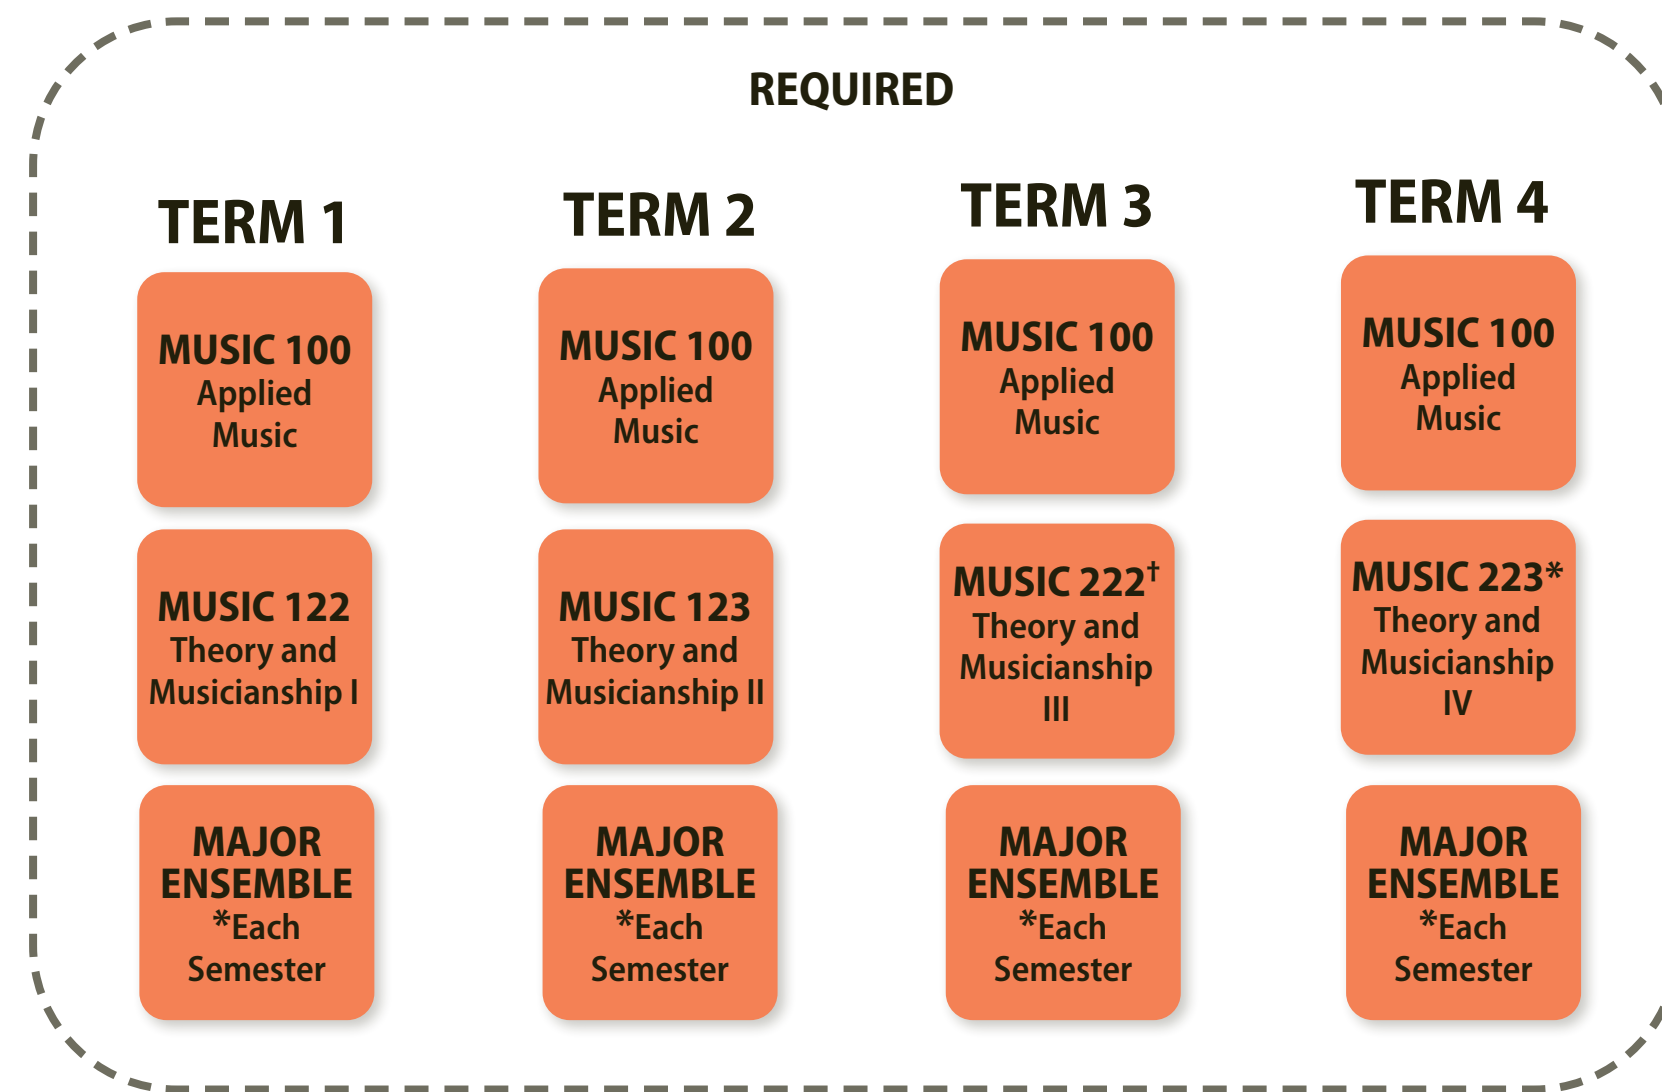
REQUIRED

TERM 1

MUSIC 100
Applied Music

MUSIC 122
Theory and Musicianship I

MAJOR ENSEMBLE
*Each Semester

TERM 2

MUSIC 100
Applied Music

MUSIC 123
Theory and Musicianship II

MAJOR ENSEMBLE
*Each Semester

TERM 3

MUSIC 100
Applied Music

MUSIC 222$^{\dagger}$
Theory and Musicianship III

MAJOR ENSEMBLE
*Each Semester

TERM 4

MUSIC 100
Applied Music

MUSIC 223*
Theory and Musicianship IV

MAJOR ENSEMBLE
*Each Semester